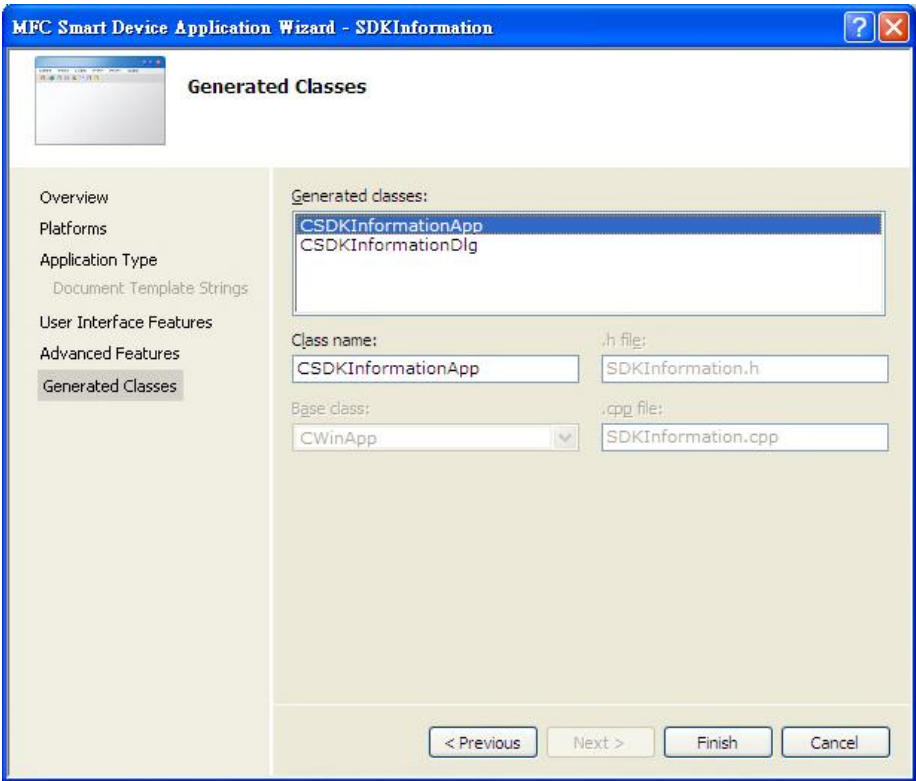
MFC Smart Device Application Wizard - SDKInformation

Generated Classes

Overview
Platforms
Application Type
Document Template Strings
User Interface Features
Advanced Features
Generated Classes

Generated classes:
CSDKInformationApp
CSDKInformationDlg

Class name:
CSDKInformationApp
.h file:
SDKInformation.h
Base class:
CWinApp
.cpp file:
SDKInformation.cpp

< Previous
Next >
Finish
Cancel